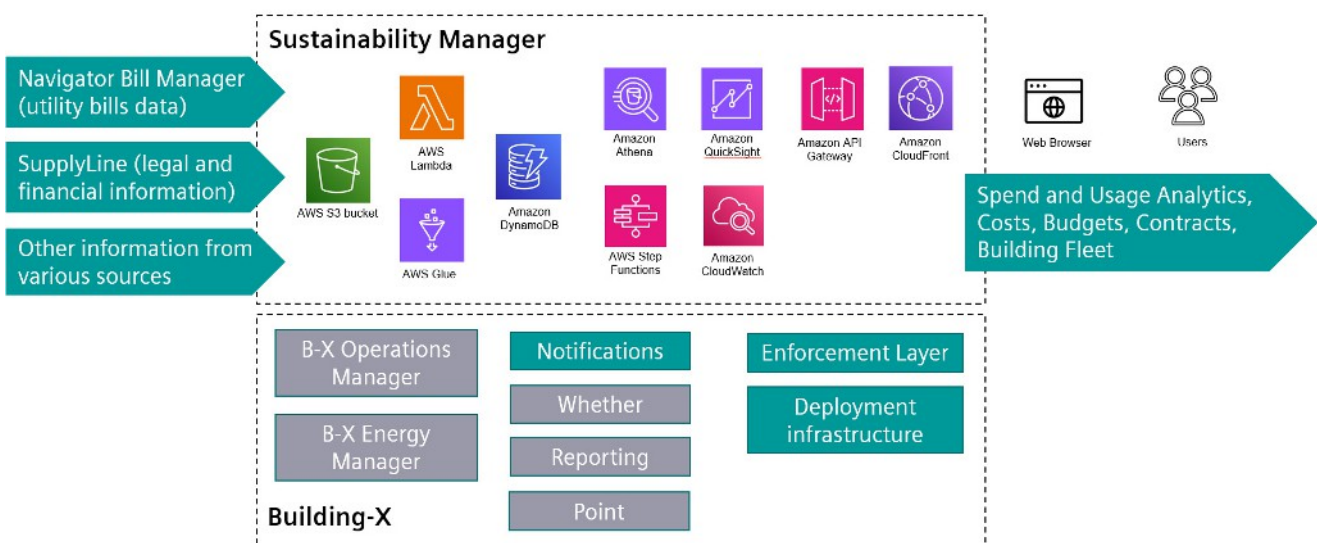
Sustainability Manager

Navigator Bill Manager (utility bills data)

SupplyLine (legal and financial information)

Other information from various sources

AWS S3 bucket

AWS Lambda

AWS Glue

Amazon DynamoDB

Amazon Athena

Amazon QuickSight

Amazon API Gateway

Amazon CloudFront

AWS Step Functions

Amazon CloudWatch

Web Browser

Users

Spend and Usage Analytics, Costs, Budgets, Contracts, Building Fleet

B-X Operations Manager

B-X Energy Manager

Notifications

Whether

Reporting

Point

Enforcement Layer

Deployment infrastructure

Building-X